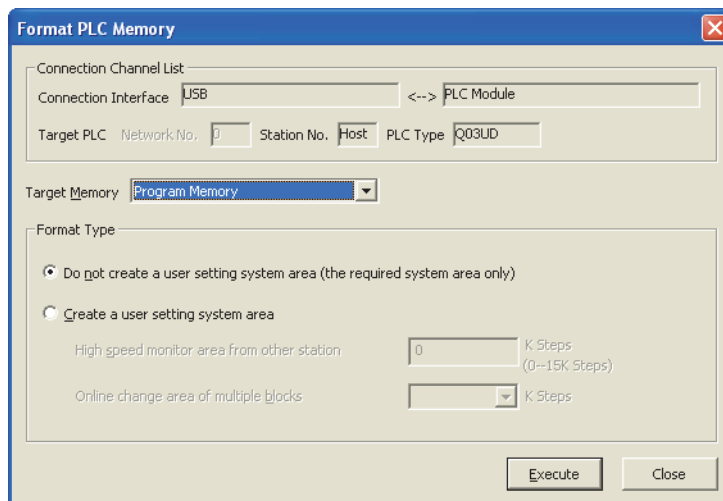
Format PLC Memory

Connection Channel List

Connection Interface USB <--> PLC Module

Target PLC Network No. 0 Station No. Host PLC Type Q03UD

Target Memory Program Memory

Format Type

Do not create a user setting system area (the required system area only)

Create a user setting system area

High speed monitor area from other station 0 K Steps (0--15K Steps)

Online change area of multiple blocks K Steps

Execute Close